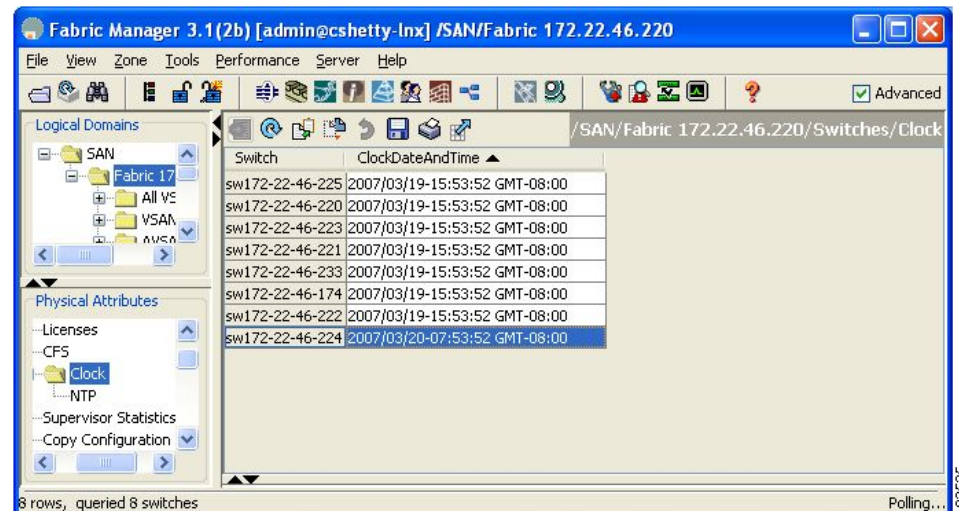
Fabric Manager 3.1(2b) [admin@cshetty-lnx] /SAN/Fabric 172.22.46.220

File View Zone Tools Performance Server Help

Advanced

Logical Domains

SAN
Fabric 17
All VS
VSAN
AVSA

/SAN/Fabric 172.22.46.220/Switches/Clock

| Switch | ClockDateAndTime |
|---|---|
| sw172-22-46-225 | 2007/03/19-15:53:52 GMT-08:00 |
| sw172-22-46-220 | 2007/03/19-15:53:52 GMT-08:00 |
| sw172-22-46-223 | 2007/03/19-15:53:52 GMT-08:00 |
| sw172-22-46-221 | 2007/03/19-15:53:52 GMT-08:00 |
| sw172-22-46-233 | 2007/03/19-15:53:52 GMT-08:00 |
| sw172-22-46-174 | 2007/03/19-15:53:52 GMT-08:00 |
| sw172-22-46-222 | 2007/03/19-15:53:52 GMT-08:00 |
| sw172-22-46-224 | 2007/03/20-07:53:52 GMT-08:00 |

Physical Attributes

Licenses
CFS
Clock
NTP
Supervisor Statistics
Copy Configuration

8 rows, queried 8 switches

Polling...